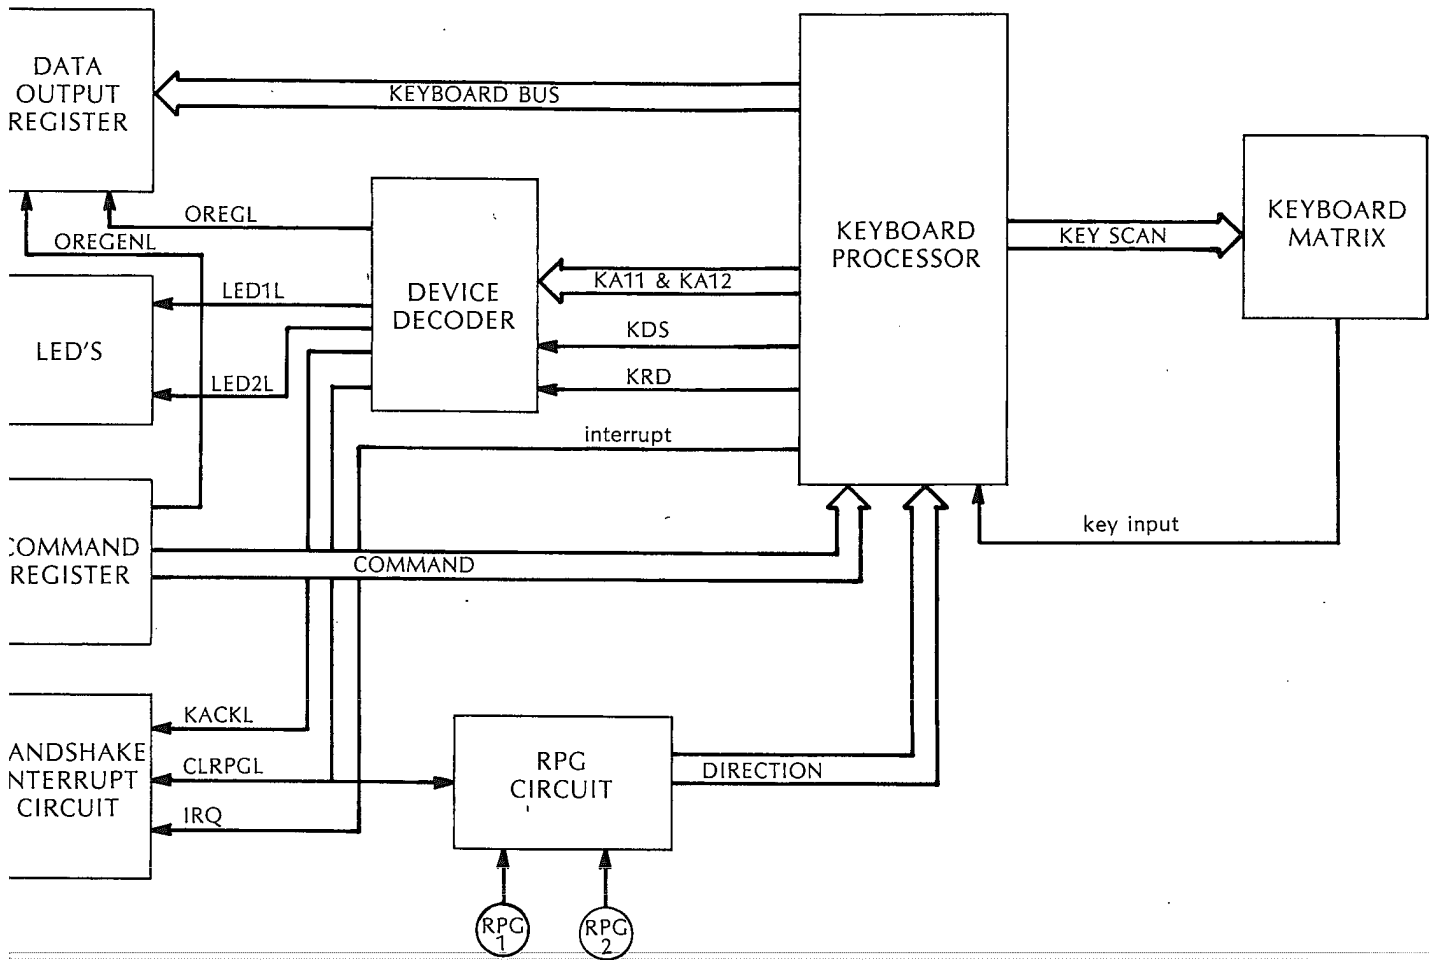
DATA OUTPUT REGISTER

KEYBOARD BUS

KEYBOARD PROCESSOR

KEYBOARD MATRIX

OREGL

OREGENL

DEVICE DECODER

KEY SCAN

LED1L

KA11 & KA12

LED'S

KDS

LED2L

KRD

interrupt

:OMMAND REGISTER

COMMAND

key input

KACKL

ANDSHAKE NTERRUPT CIRCUIT

CLRPGL

RPG CIRCUIT

DIRECTION

IRQ

RPG 1

RPG 2